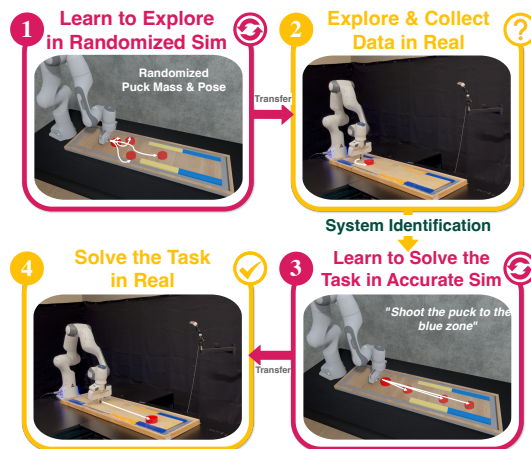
1 Learn to Explore in Randomized Sim

Randomized Puck Mass & Pose

Transfer

2 Explore & Collect Data in Real

System Identification

3 Learn to Solve the Task in Accurate Sim

"Shoot the puck to the blue zone"

Transfer

4 Solve the Task in Real